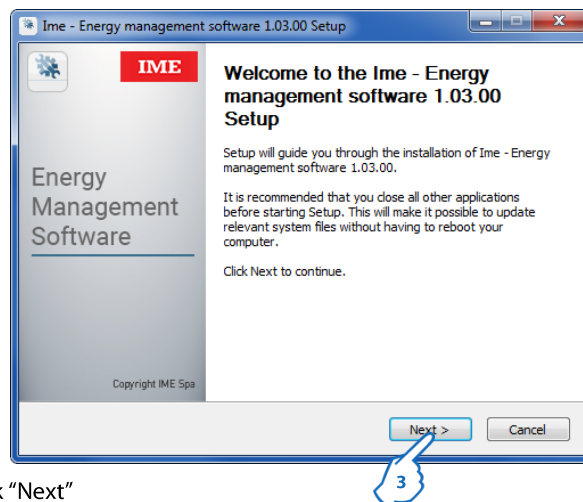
Ime - Energy management software 1.03.00 Setup

IME

Energy Management Software

Copyright IME Spa

Welcome to the Ime - Energy management software 1.03.00 Setup

Setup will guide you through the installation of Ime - Energy management software 1.03.00.

It is recommended that you close all other applications before starting Setup. This will make it possible to update relevant system files without having to reboot your computer.

Click Next to continue.

Next >

Cancel

3

k "Next"